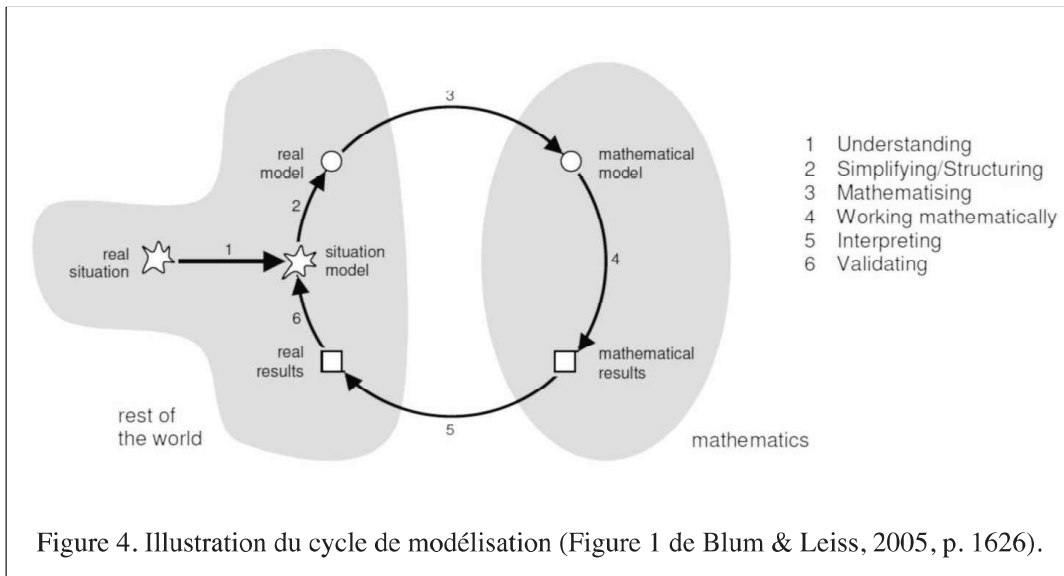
3

real model

mathematical model

2

real situation

1

situation model

4

6

real results

mathematical results

5

rest of the world

mathematics

1 Understanding
2 Simplifying/Structuring
3 Mathematising
4 Working mathematically
5 Interpreting
6 Validating

Figure 4. Illustration du cycle de modélisation (Figure 1 de Blum & Leiss, 2005, p. 1626).